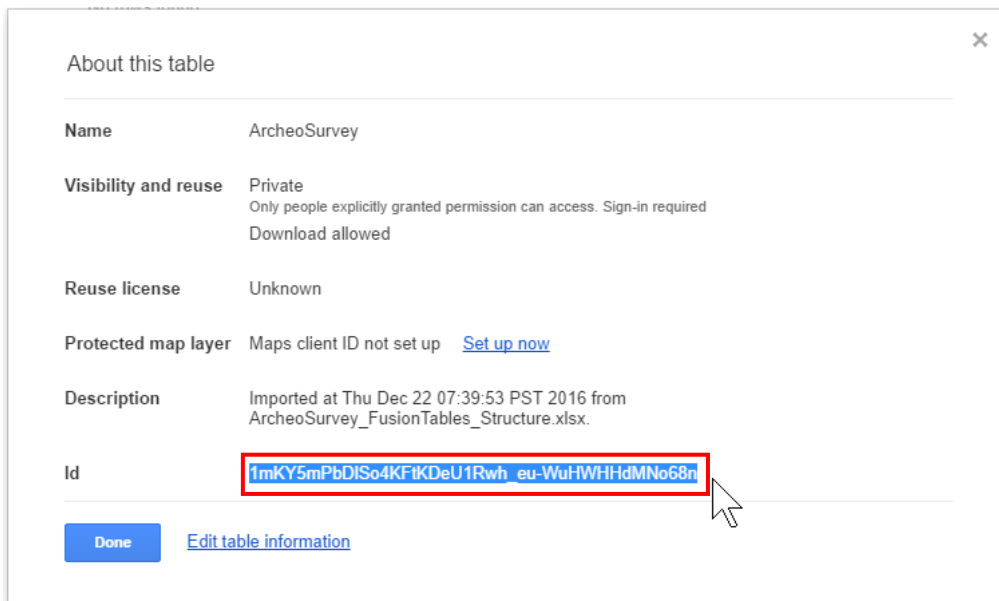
About this table

×

| | |
|---|---|
| Name | ArcheoSurvey |
| Visibility and reuse | Private<br>Only people explicitly granted permission can access. Sign-in required<br>Download allowed |
| Reuse license | Unknown |
| Protected map layer | Maps client ID not set up Set up now |
| Description | Imported at Thu Dec 22 07:39:53 PST 2016 from ArcheoSurvey_FusionTables_Structure.xlsx. |
| Id | 1mKY5mPbDISo4KFtKDeU1Rwh_eu-WuHWHHdMNo68n |

Done Edit table information